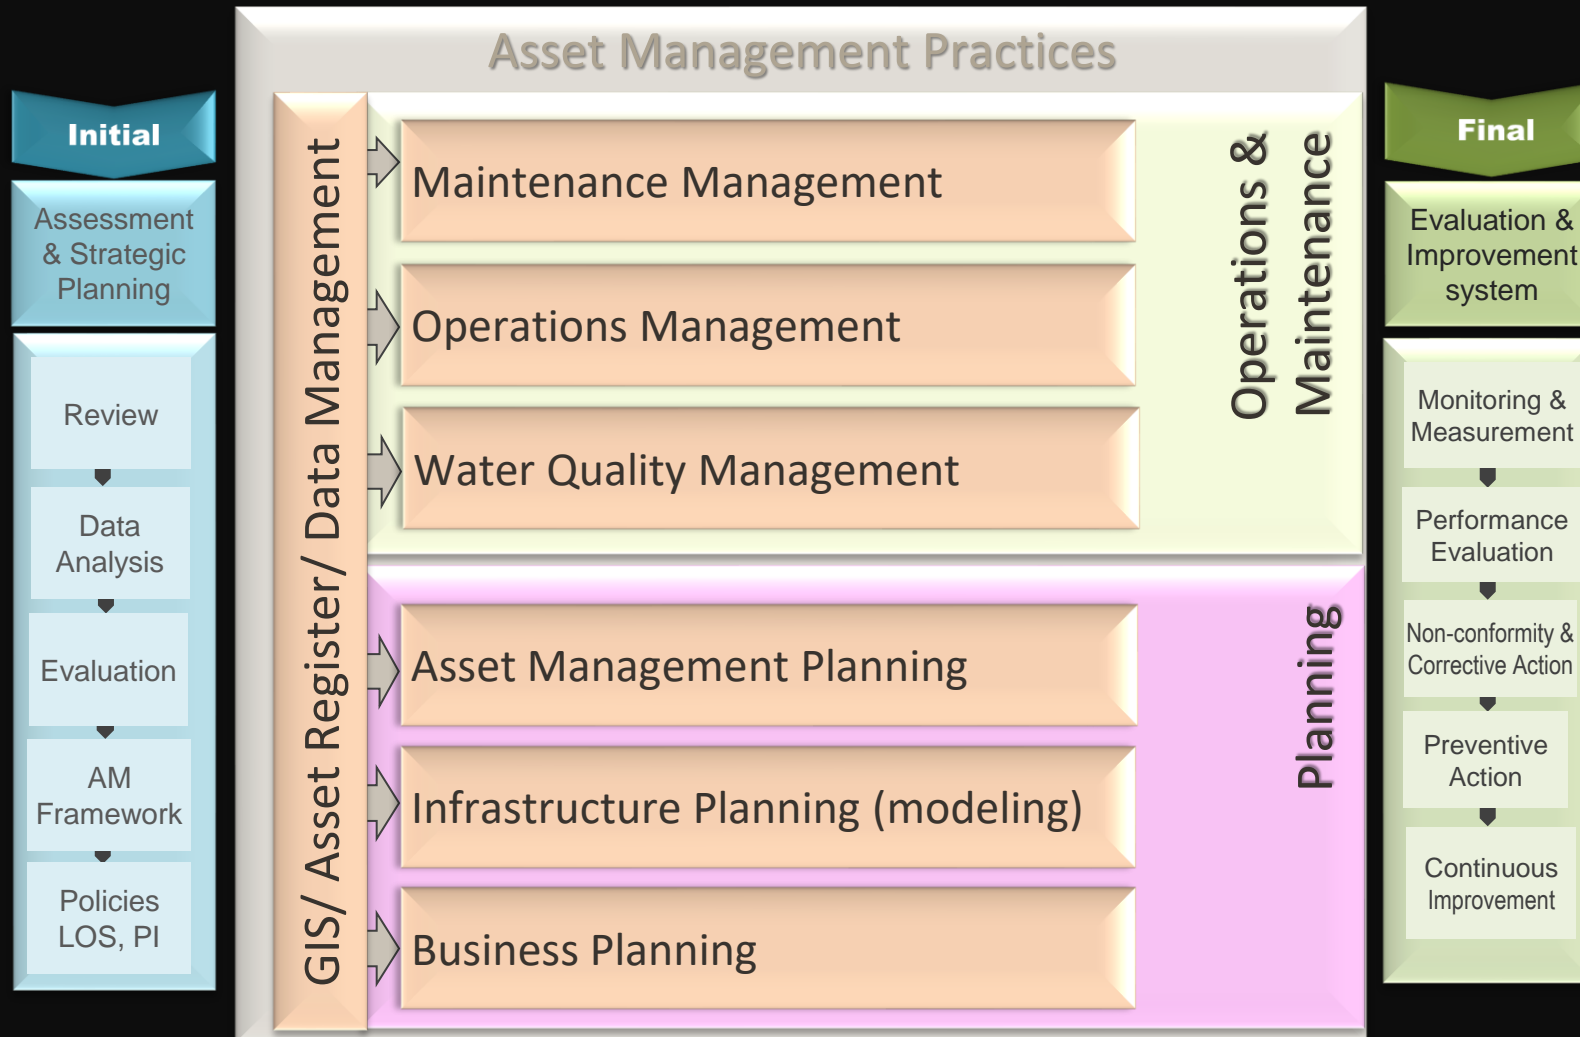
Initial

Assessment & Strategic Planning

Review

Data Analysis

Evaluation

AM Framework

Policies LOS, PI

Asset Management Practices

GIS/ Asset Register/ Data Management

Maintenance Management

Operations Management

Water Quality Management

Operations & Maintenance

Asset Management Planning

Infrastructure Planning (modeling)

Business Planning

Planning

Final

Evaluation & Improvement system

Monitoring & Measurement

Performance Evaluation

Non-conformity & Corrective Action

Preventive Action

Continuous Improvement